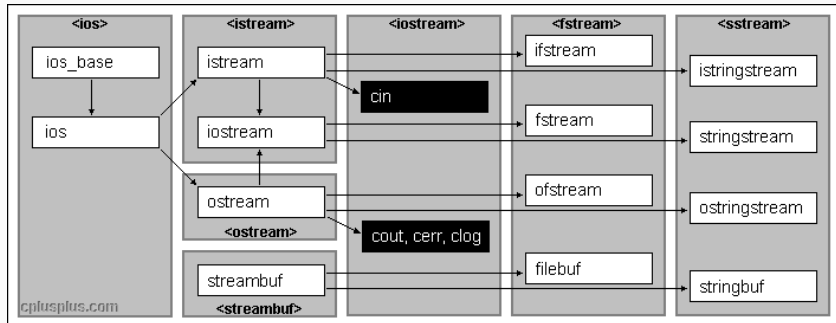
<ios>
ios_base
ios

<istream>
istream
iostream

<ostream>
ostream

<streambuf>
streambuf

<iostream>
cin
cout, cerr, clog

<fstream>
ifstream
fstream
ofstream
filebuf

<sstream>
istringstream
stringstream
ostringstream
stringbuf

cplusplus.com